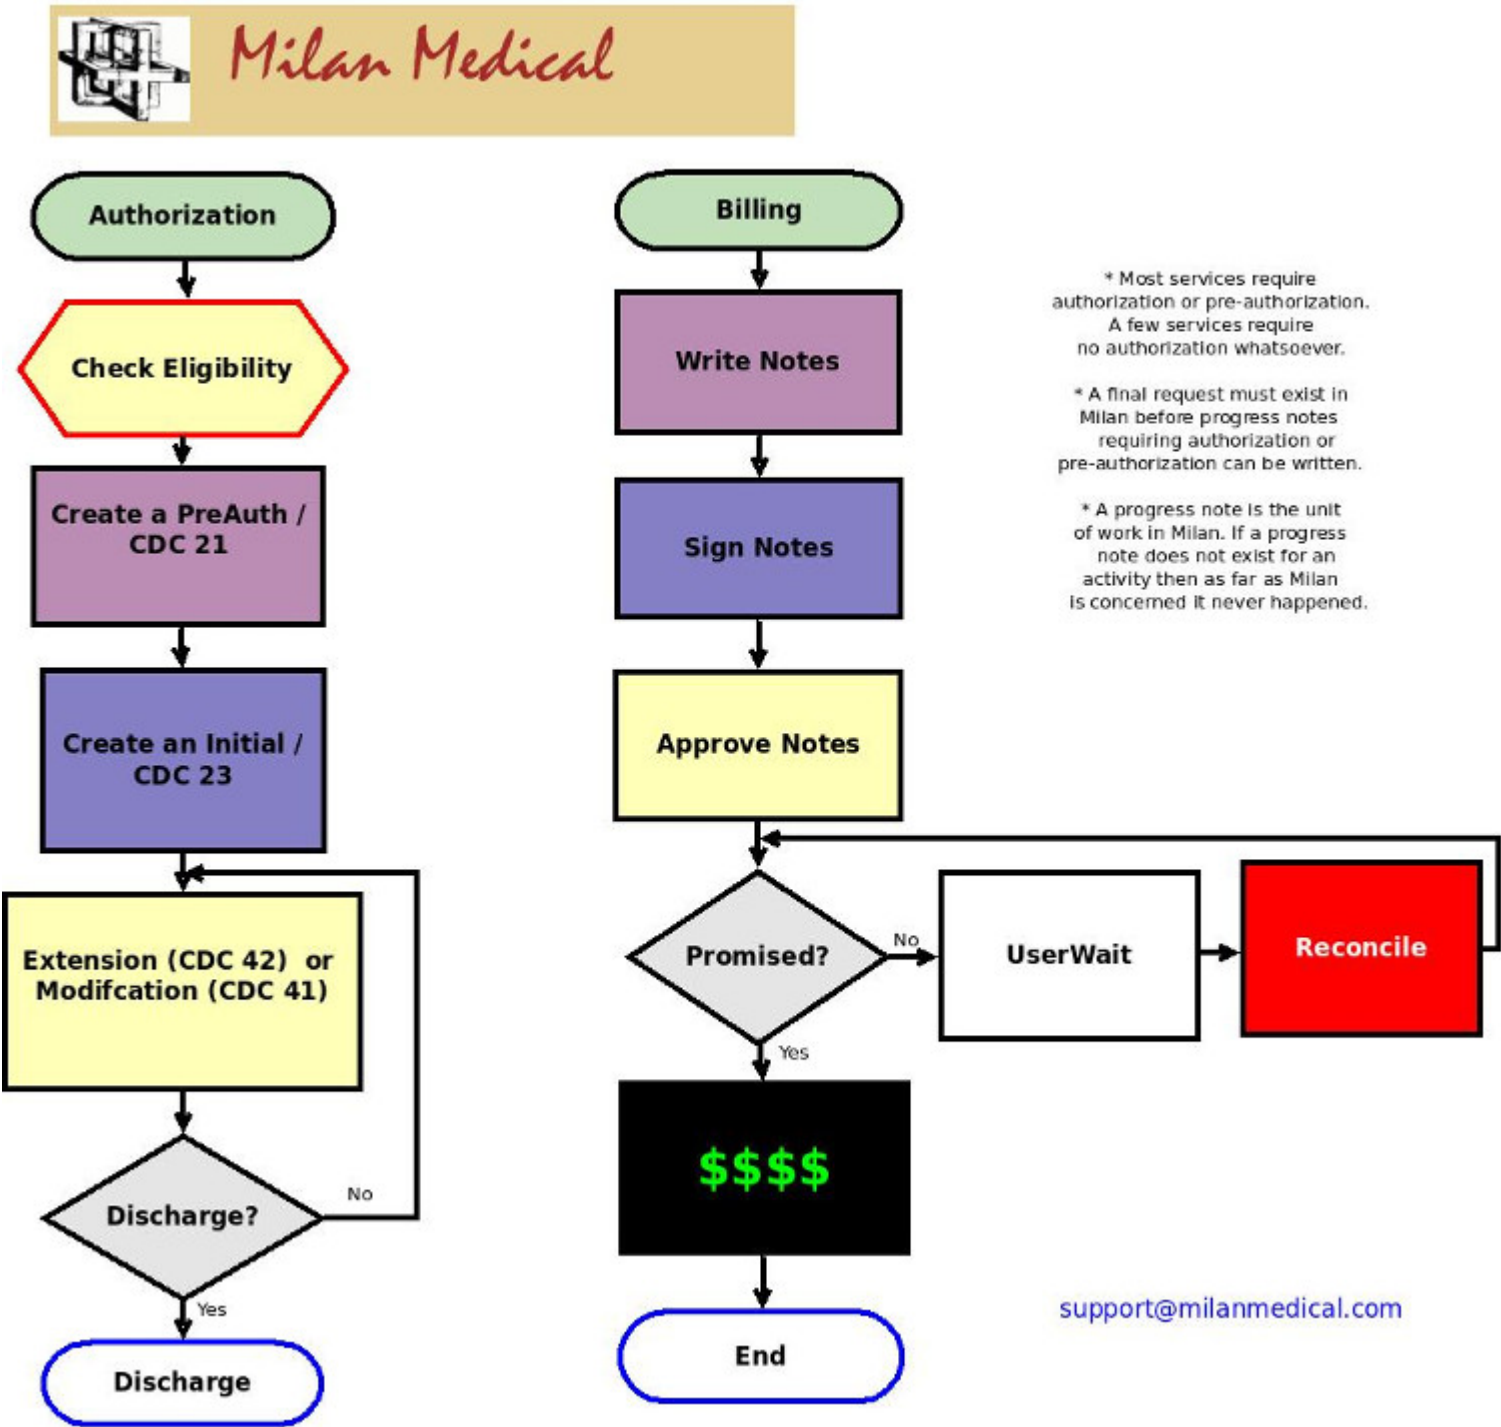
Milan Medical

Authorization

Check Eligibility

Create a PreAuth / CDC 21

Create an Initial / CDC 23

Extension (CDC 42) or Modifcation (CDC 41)

Discharge?

No

Yes

Discharge

Billing

Write Notes

Sign Notes

Approve Notes

Promised?

No

UserWait

Reconcile

Yes

$$$$

End

* Most services require authorization or pre-authorization. A few services require no authorization whatsoever.

* A final request must exist in Milan before progress notes requiring authorization or pre-authorization can be written.

* A progress note is the unit of work in Milan. If a progress note does not exist for an activity then as far as Milan is concerned it never happened.

support@milanmedical.com